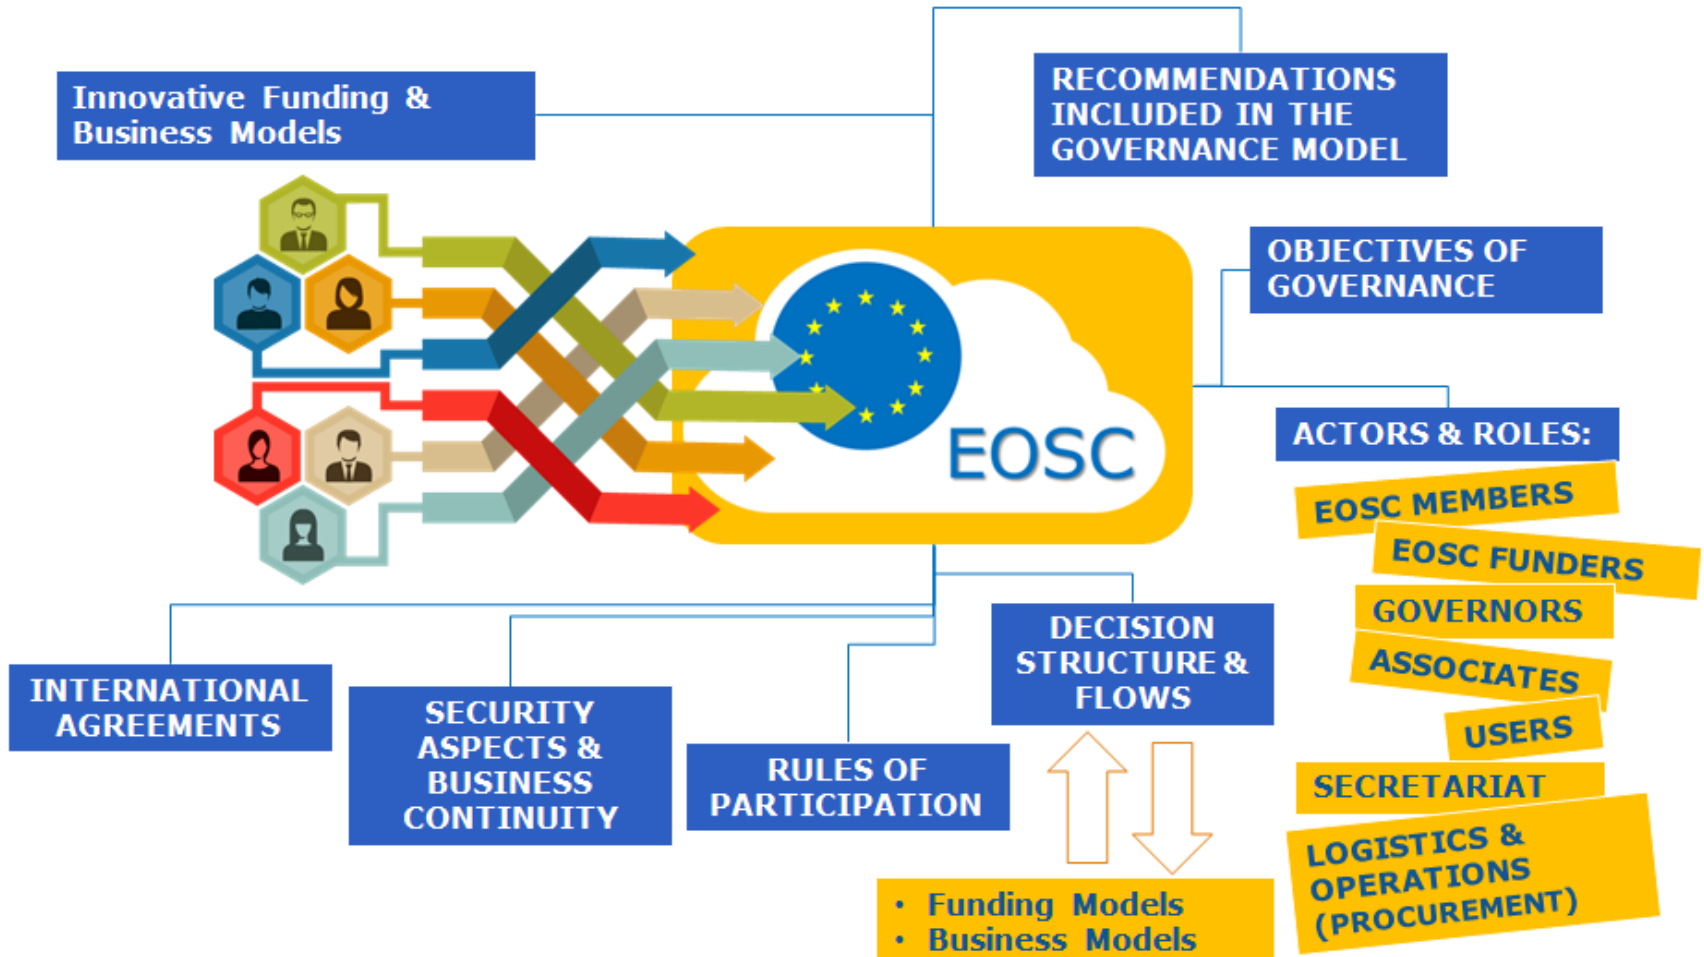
Innovative Funding & Business Models

RECOMMENDATIONS INCLUDED IN THE GOVERNANCE MODEL

OBJECTIVES OF GOVERNANCE

EOSC

ACTORS & ROLES:

EOSC MEMBERS

EOSC FUNDERS

GOVERNORS

ASSOCIATES

USERS

SECRETARIAT

LOGISTICS & OPERATIONS (PROCUREMENT)

INTERNATIONAL AGREEMENTS

SECURITY ASPECTS & BUSINESS CONTINUITY

RULES OF PARTICIPATION

DECISION STRUCTURE & FLOWS

• Funding Models
• Business Models